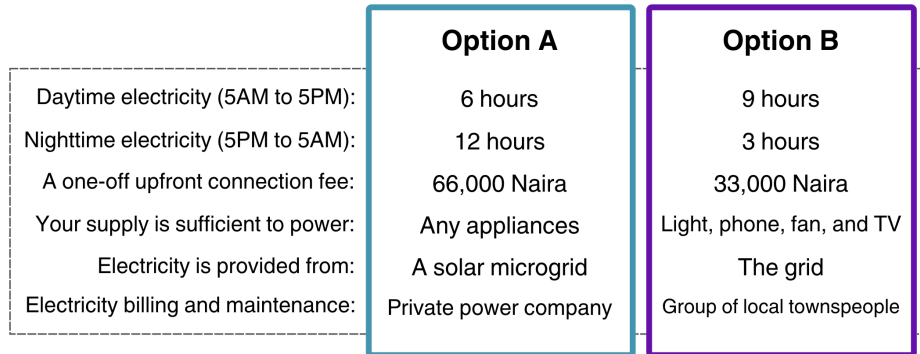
| | Option A | Option B |
|---|---|---|
| Daytime electricity (5AM to 5PM): | 6 hours | 9 hours |
| Nighttime electricity (5PM to 5AM): | 12 hours | 3 hours |
| A one-off upfront connection fee: | 66,000 Naira | 33,000 Naira |
| Your supply is sufficient to power: | Any appliances | Light, phone, fan, and TV |
| Electricity is provided from: | A solar microgrid | The grid |
| Electricity billing and maintenance: | Private power company | Group of local townspeople |